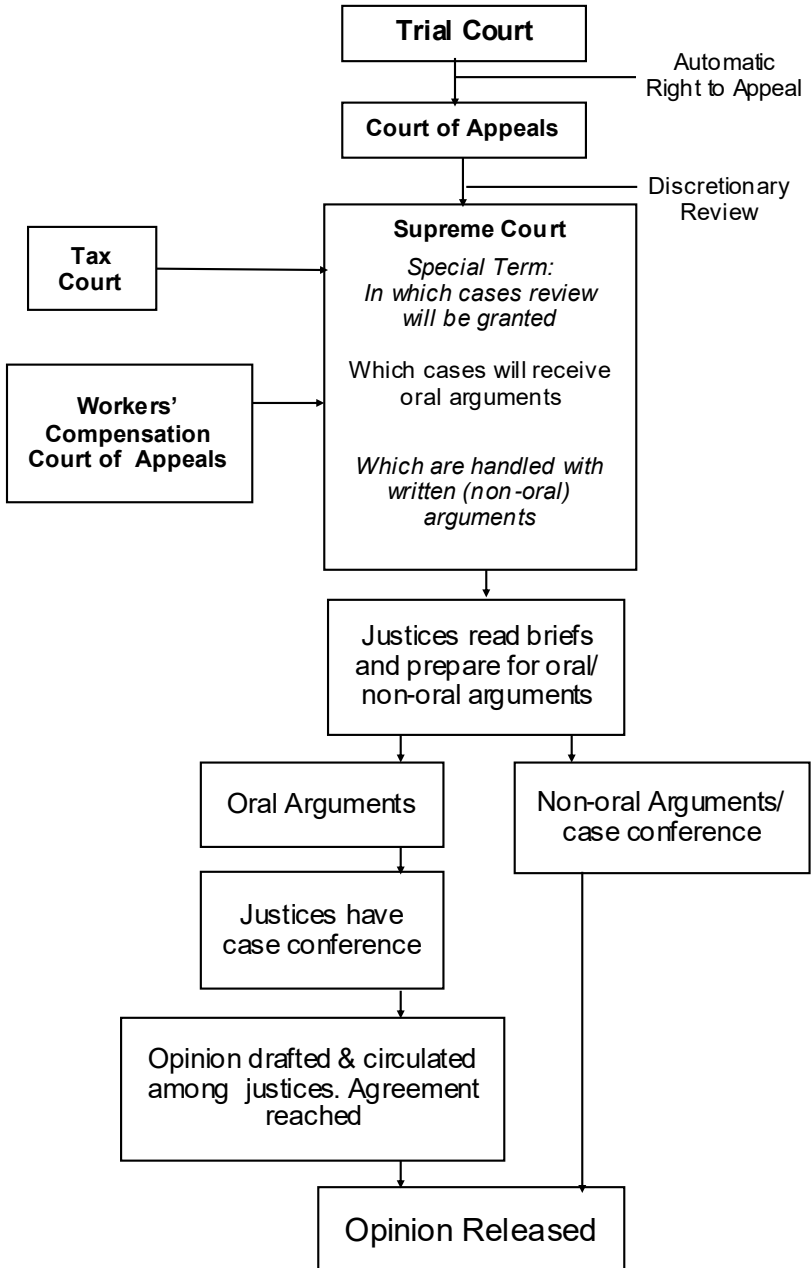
Trial Court

Automatic Right to Appeal

Court of Appeals

Discretionary Review

Tax Court

Supreme Court

Special Term: In which cases review will be granted

Which cases will receive oral arguments

Which are handled with written (non-oral) arguments

Workers' Compensation Court of Appeals

Justices read briefs and prepare for oral/ non-oral arguments

Oral Arguments

Non-oral Arguments/ case conference

Justices have case conference

Opinion drafted & circulated among justices. Agreement reached

Opinion Released